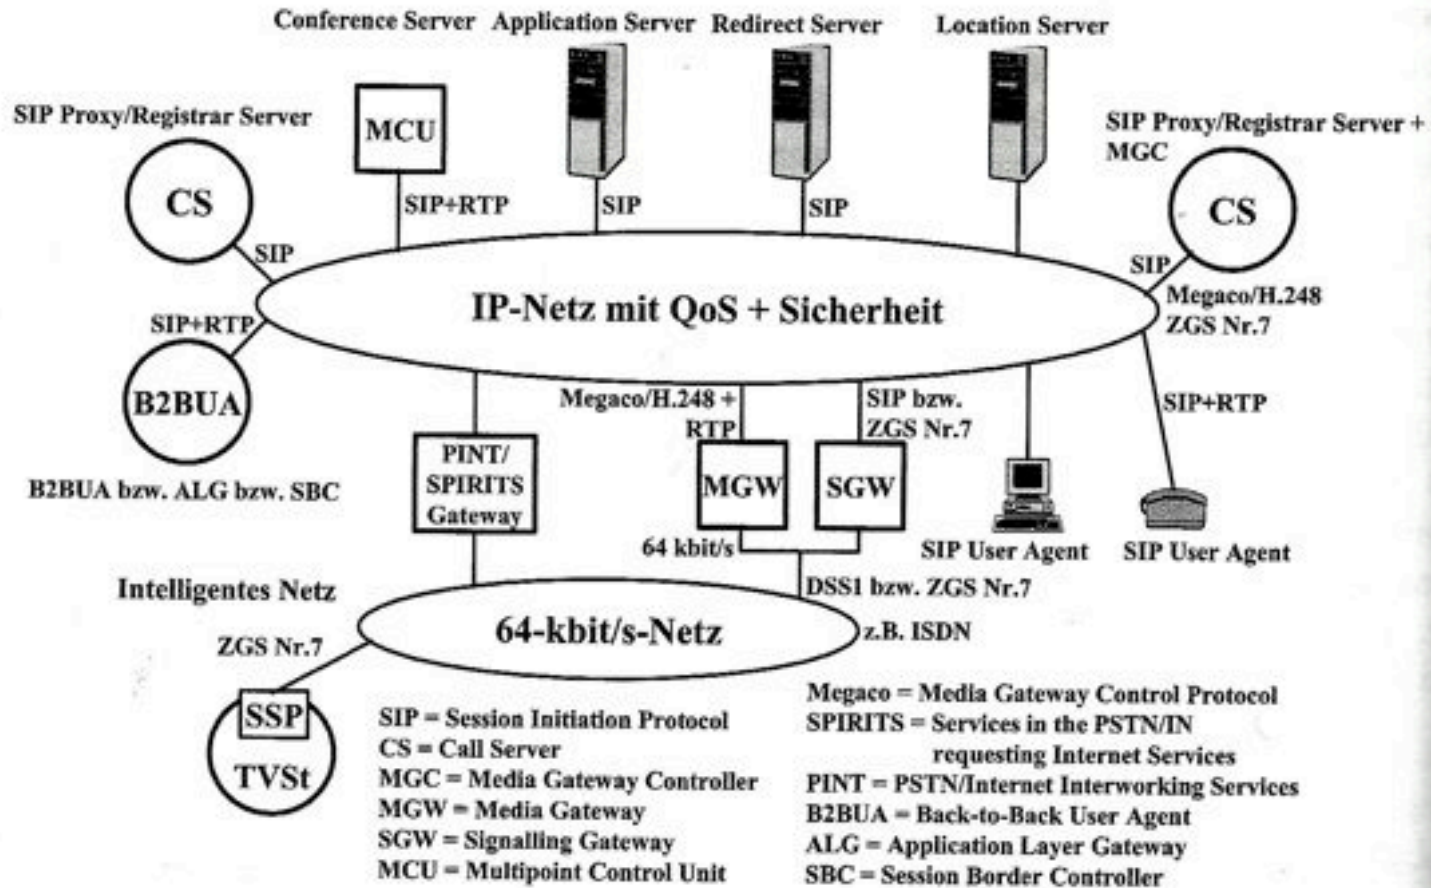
Conference Server
Application Server
Redirect Server
Location Server

SIP Proxy/Registrar Server

CS

MCU

SIP+RTP

SIP

SIP

SIP Proxy/Registrar Server + MGC

CS

SIP

SIP

IP-Netz mit QoS + Sicherheit

SIP+RTP

Megaco/H.248
ZGS Nr.7

B2BUA

Megaco/H.248 + RTP

SIP bzw. ZGS Nr.7

SIP+RTP

B2BUA bzw. ALG bzw. SBC

PINT/ SPIRITS Gateway

MGW

SGW

64 kbit/s

SIP User Agent

SIP User Agent

Intelligentes Netz

DSS1 bzw. ZGS Nr.7

ZGS Nr.7

64-kbit/s-Netz

z.B. ISDN

SSP

TVSt

SIP = Session Initiation Protocol
CS = Call Server
MGC = Media Gateway Controller
MGW = Media Gateway
SGW = Signalling Gateway
MCU = Multipoint Control Unit

Megaco = Media Gateway Control Protocol
SPIRITS = Services in the PSTN/IN requesting Internet Services
PINT = PSTN/Internet Interworking Services
B2BUA = Back-to-Back User Agent
ALG = Application Layer Gateway
SBC = Session Border Controller